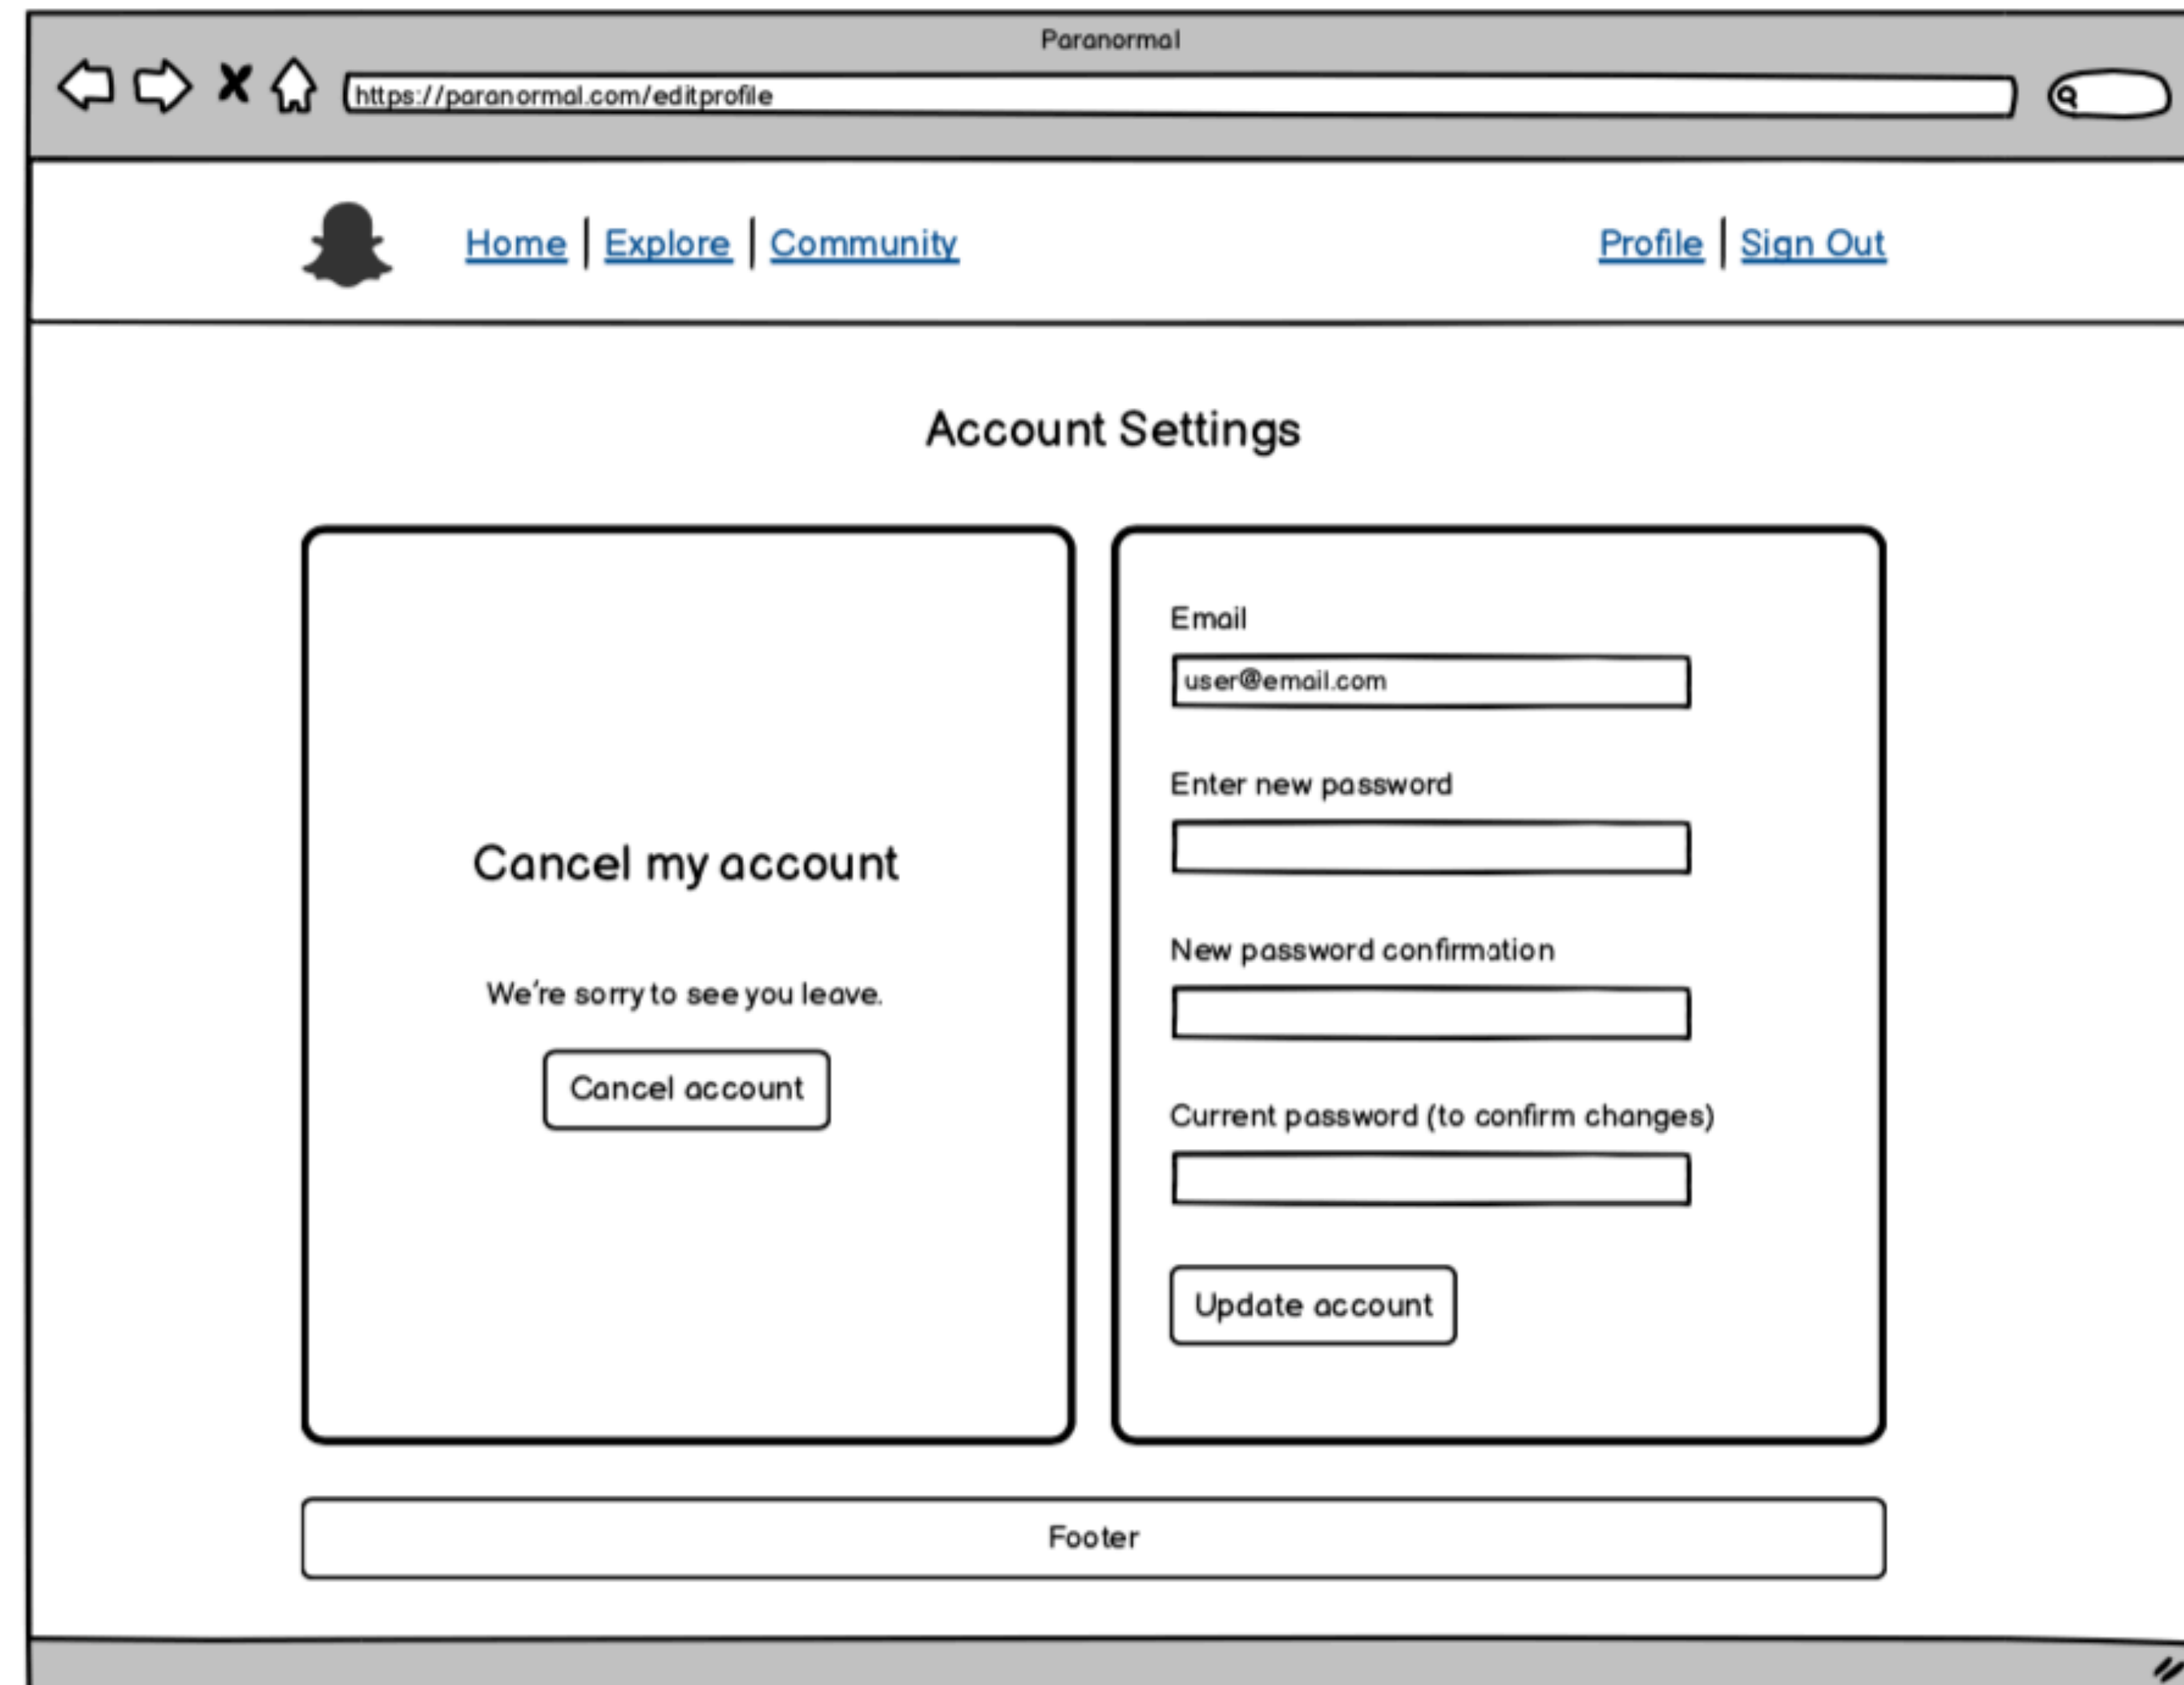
Paranormal

https://paranormal.com/editprofile

Home | Explore | Community

Profile | Sign Out

Account Settings

Cancel my account

We're sorry to see you leave.

Cancel account

Email

user@email.com

Enter new password

New password confirmation

Current password (to confirm changes)

Update account

Footer